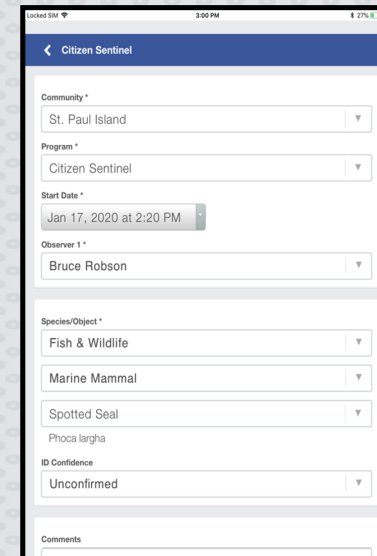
Locked SIM
3:00 PM
27%

Citizen Sentinel

Community *
St. Paul Island

Program *
Citizen Sentinel

Start Date *
Jan 17, 2020 at 2:20 PM

Observer 1 *
Bruce Robson

Species/Object *
Fish & Wildlife

Marine Mammal

Spotted Seal

Phoca largha

ID Confidence
Unconfirmed

Comments